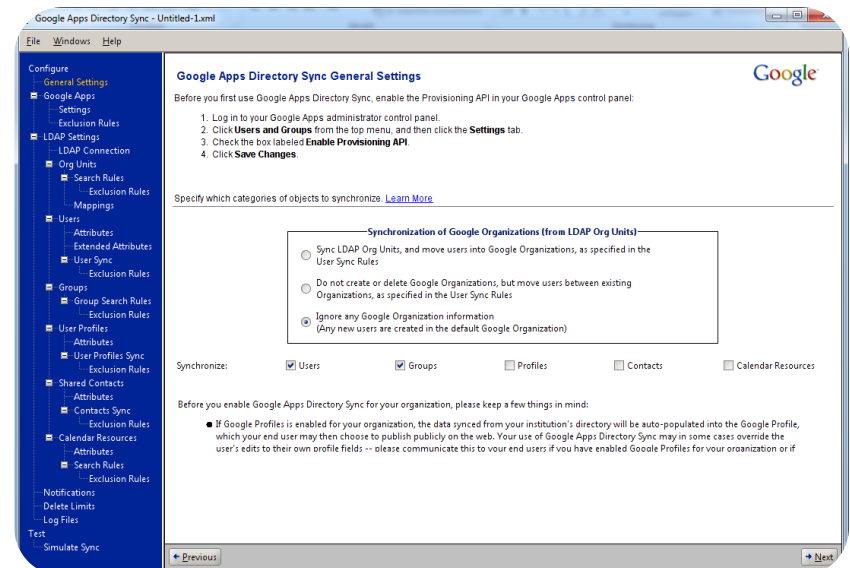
Google Apps Directory Sync - Untitled-1.xml

File Windows Help

Configure
General Settings
Google Apps
Settings
Exclusion Rules
LDAP Settings
LDAP Connection
Org Units
Search Rules
Exclusion Rules
Mappings
Users
Attributes
Extended Attributes
User Sync
Exclusion Rules
Groups
Group Search Rules
Exclusion Rules
User Profiles
Attributes
User Profiles Sync
Exclusion Rules
Shared Contacts
Attributes
Contacts Sync
Exclusion Rules
Calendar Resources
Attributes
Search Rules
Exclusion Rules
Notifications
Delete Limits
Log Files
Test
Simulate Sync

Google Apps Directory Sync General Settings

Google

Before you first use Google Apps Directory Sync, enable the Provisioning API in your Google Apps control panel:

1. Log in to your Google Apps administrator control panel.
2. Click **Users and Groups** from the top menu, and then click the **Settings** tab.
3. Check the box labeled **Enable Provisioning API**.
4. Click **Save Changes**.

Specify which categories of objects to synchronize. Learn More

Synchronization of Google Organizations (from LDAP Org Units)

Sync LDAP Org Units, and move users into Google Organizations, as specified in the User Sync Rules

Do not create or delete Google Organizations, but move users between existing Organizations, as specified in the User Sync Rules

Ignore any Google Organization information (Any new users are created in the default Google Organization)

Synchronize: Users Groups Profiles Contacts Calendar Resources

Before you enable Google Apps Directory Sync for your organization, please keep a few things in mind:

● If Google Profiles is enabled for your organization, the data synced from your institution's directory will be auto-populated into the Google Profile, which your end user may then choose to publish publicly on the web. Your use of Google Apps Directory Sync may in some cases override the user's edits to their own profile fields -- please communicate this to your end users if you have enabled Google Profiles for your organization or if

← Previous

→ Next